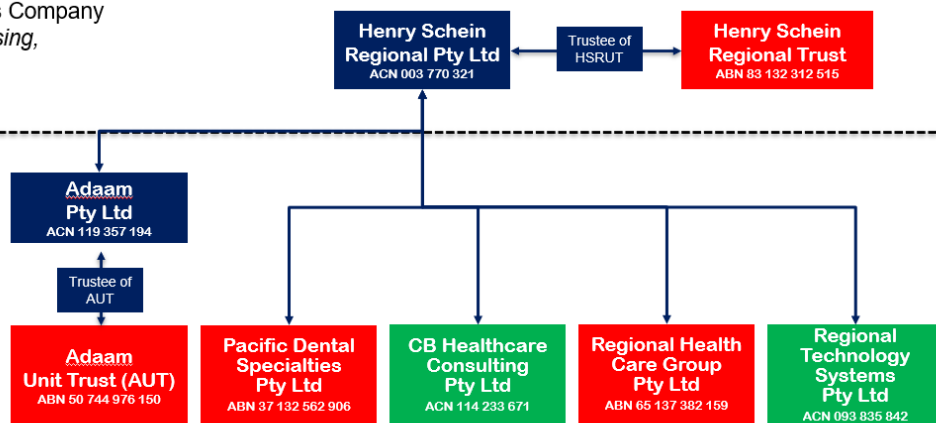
s Company
sing,

Henry Schein Regional Pty Ltd
ACN 003 770 321

Trustee of HSRUT

Henry Schein Regional Trust
ABN 83 132 312 515

Adaam Pty Ltd
ACN 119 357 194

Trustee of AUT

Adaam Unit Trust (AUT)
ABN 50 744 976 150

Pacific Dental Specialties Pty Ltd
ABN 37 132 562 906

CB Healthcare Consulting Pty Ltd
ACN 114 233 671

Regional Health Care Group Pty Ltd
ABN 65 137 382 159

Regional Technology Systems Pty Ltd
ACN 093 835 842